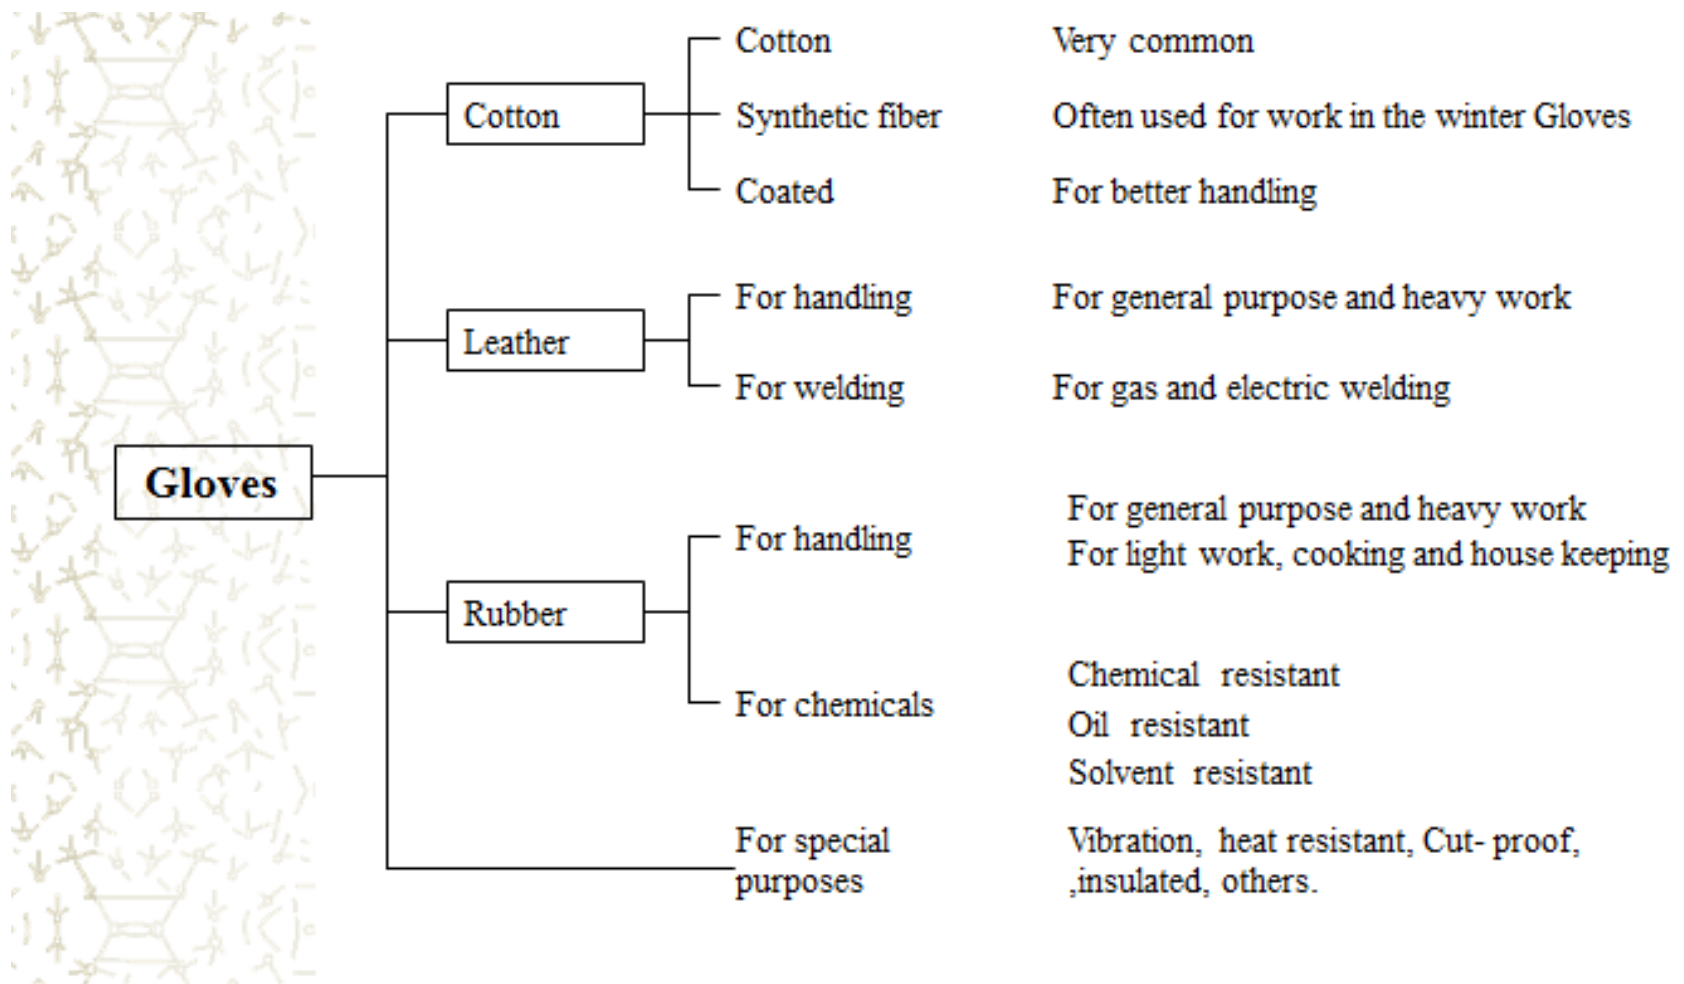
Gloves

Cotton

Cotton — Very common

Synthetic fiber — Often used for work in the winter Gloves

Coated — For better handling

Leather

For handling — For general purpose and heavy work

For welding — For gas and electric welding

Rubber

For handling — For general purpose and heavy work
For light work, cooking and house keeping

For chemicals — Chemical resistant
Oil resistant
Solvent resistant

For special purposes — Vibration, heat resistant, Cut- proof, ,insulated, others.